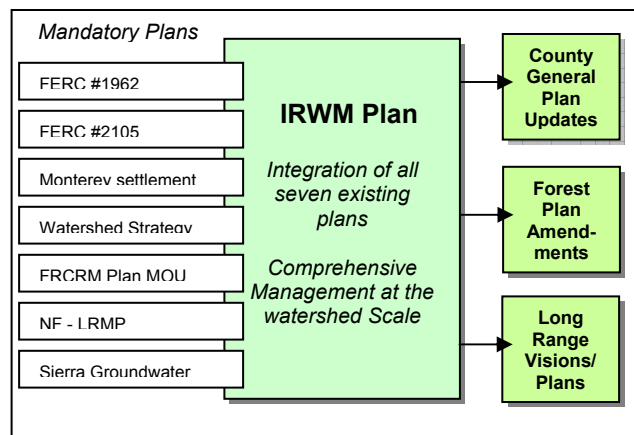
Mandatory Plans

FERC #1962

FERC #2105

Monterey settlement

Watershed Strategy

FRCRM Plan MOU

NF - LRMP

Sierra Groundwater

IRWM Plan

Integration of all seven existing plans

Comprehensive Management at the watershed Scale

County General Plan Updates

Forest Plan Amendments

Long Range Visions/ Plans